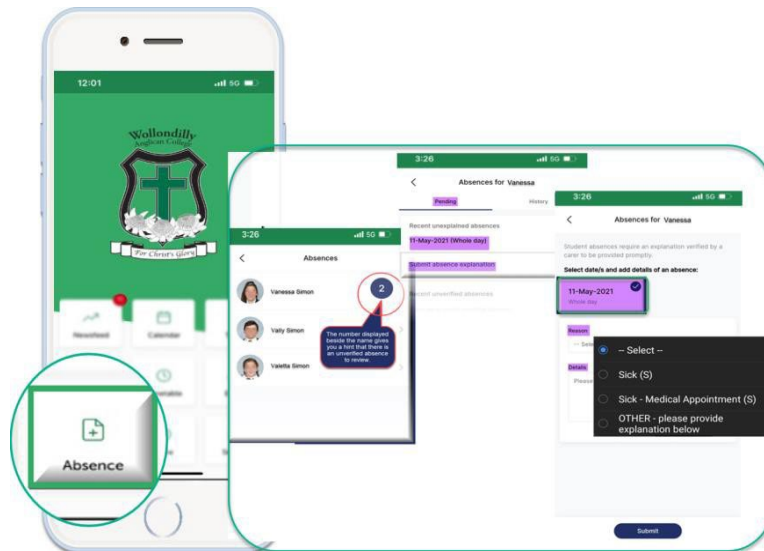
12:01

5G

Wollondilly Anglican College

For Christ's Glory

Newsfeed

Calendar

Absence

3:26

5G

Absences

Vanessa Simon

2

Vaily Simon

Valetta Simon

The number displayed beside the name gives you a hint that there is an unverified absence to review.

3:26

5G

Absences for Vanessa

Pending

History

Recent unexplained absences

11-May-2021 (Whole day)

Submit absence explanation

Recent unverified absences

3:26

5G

Absences for Vanessa

Student absences require an explanation verified by a carer to be provided promptly.

Select date/s and add details of an absence:

11-May-2021

Whole day

Reason

-- Select

Details

Please

-- Select --

Sick (S)

Sick - Medical Appointment (S)

OTHER - please provide explanation below

Submit